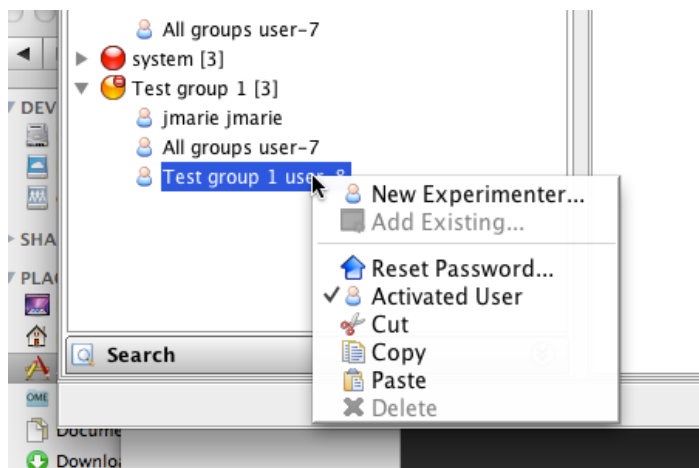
All groups user-7
system [3]
Test group 1 [3]
jmarie jmarie
All groups user-7
Test group 1 user-8

DEV
SHA
PLA
OME
Docume
Downlo

Search

New Experimenter...
Add Existing...
Reset Password...
✓ Activated User
Cut
Copy
Paste
Delete